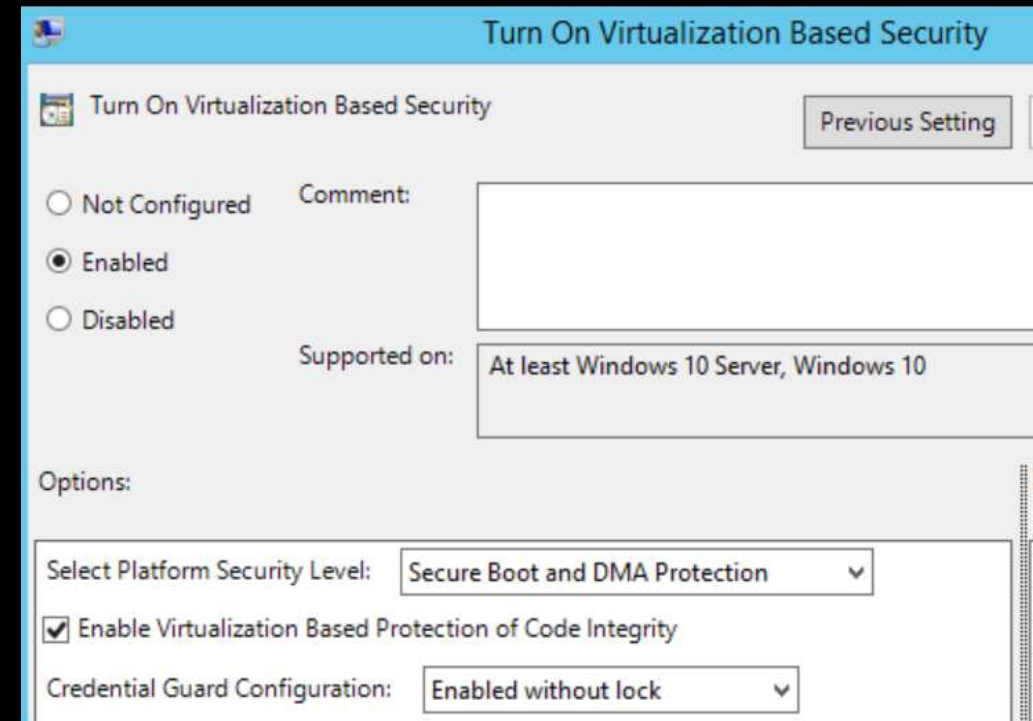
Turn On Virtualization Based Security

Turn On Virtualization Based Security

Previous Setting

Not Configured

Enabled

Disabled

Comment:

Supported on:

At least Windows 10 Server, Windows 10

Options:

Select Platform Security Level: Secure Boot and DMA Protection

Enable Virtualization Based Protection of Code Integrity

Credential Guard Configuration: Enabled without lock